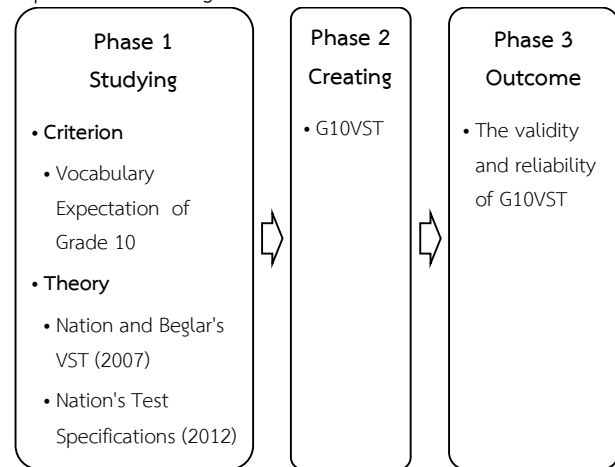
Phase 1
Studying

• Criterion
• Vocabulary Expectation of Grade 10
• Theory
• Nation and Beglar's VST (2007)
• Nation's Test Specifications (2012)

Phase 2
Creating

• G10VST

Phase 3
Outcome

• The validity and reliability of G10VST